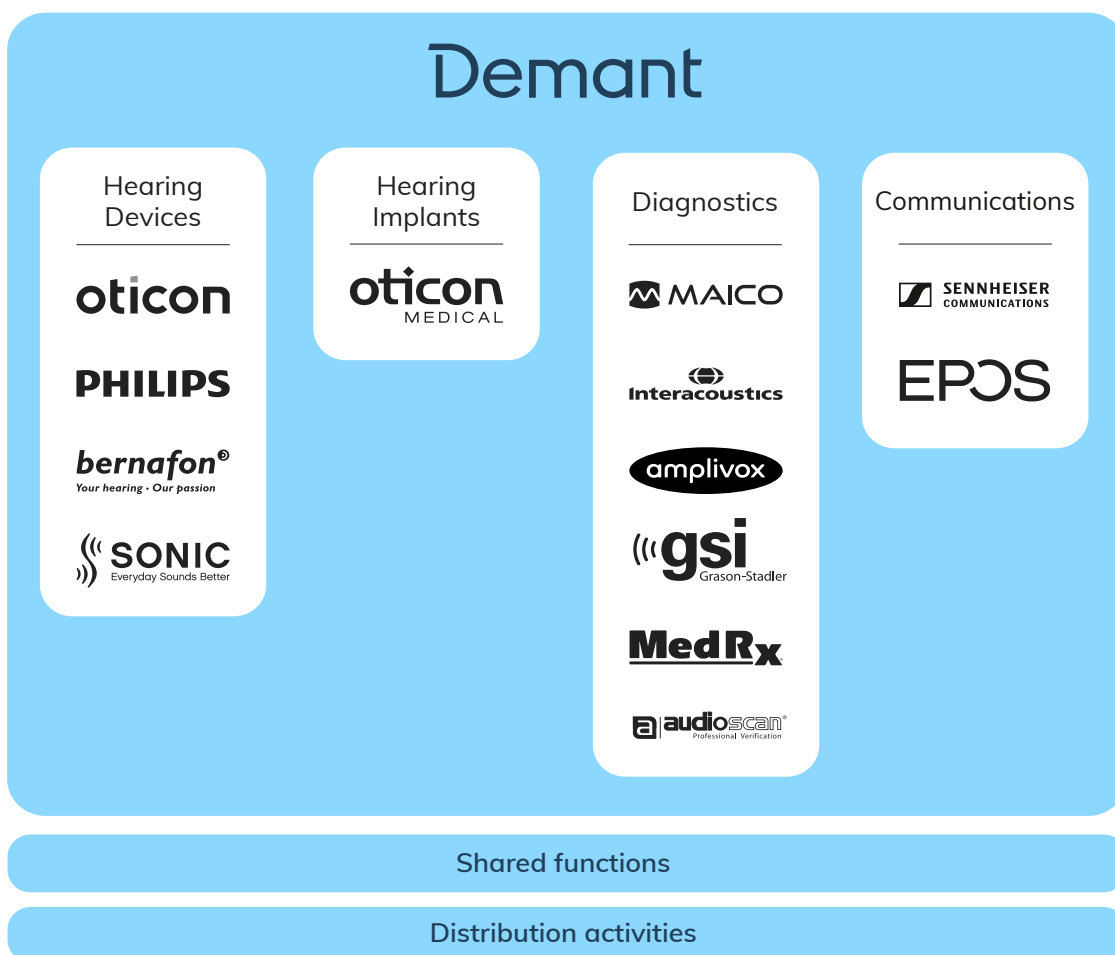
Demant

Hearing Devices

oticon

PHILIPS

bernafon
Your hearing • Our passion

SONIC
Everyday Sounds Better

Hearing Implants

oticon
MEDICAL

Diagnostics

MAICO

Interacoustics

amplivox

gsi
Grason-Stadler

MedRx

audioscan
Professional Verification

Communications

SENNHEISER
COMMUNICATIONS

EPOS

Shared functions

Distribution activities